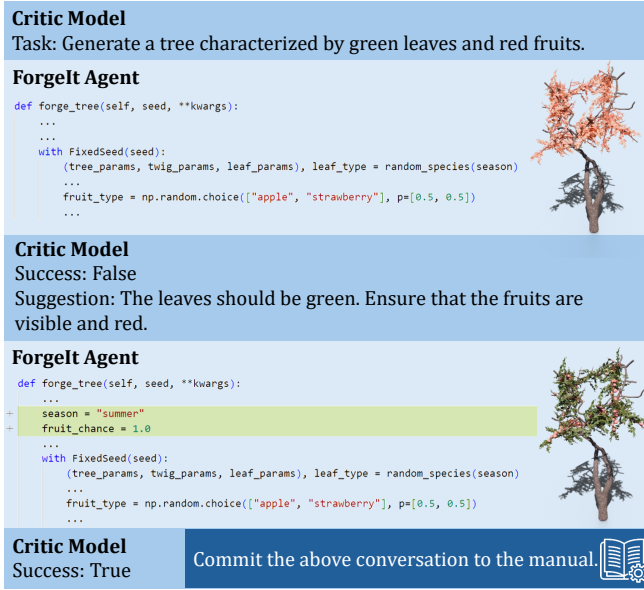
**Critic Model**
Task: Generate a tree characterized by green leaves and red fruits.

**ForgeIt Agent**
```
def forge_tree(self, seed, **kwargs):
    ...
    ...
    with FixedSeed(seed):
        (tree_params, twig_params, leaf_params), leaf_type = random_species(season)
        ...
        fruit_type = np.random.choice(["apple", "strawberry"], p=[0.5, 0.5])
        ...
```

**Critic Model**
Success: False
Suggestion: The leaves should be green. Ensure that the fruits are visible and red.

**ForgeIt Agent**
```
def forge_tree(self, seed, **kwargs):
    ...
+   season = "summer"
+   fruit_chance = 1.0
    ...
    with FixedSeed(seed):
        (tree_params, twig_params, leaf_params), leaf_type = random_species(season)
        ...
        fruit_type = np.random.choice(["apple", "strawberry"], p=[0.5, 0.5])
        ...
```

**Critic Model**
Success: True

Commit the above conversation to the manual.